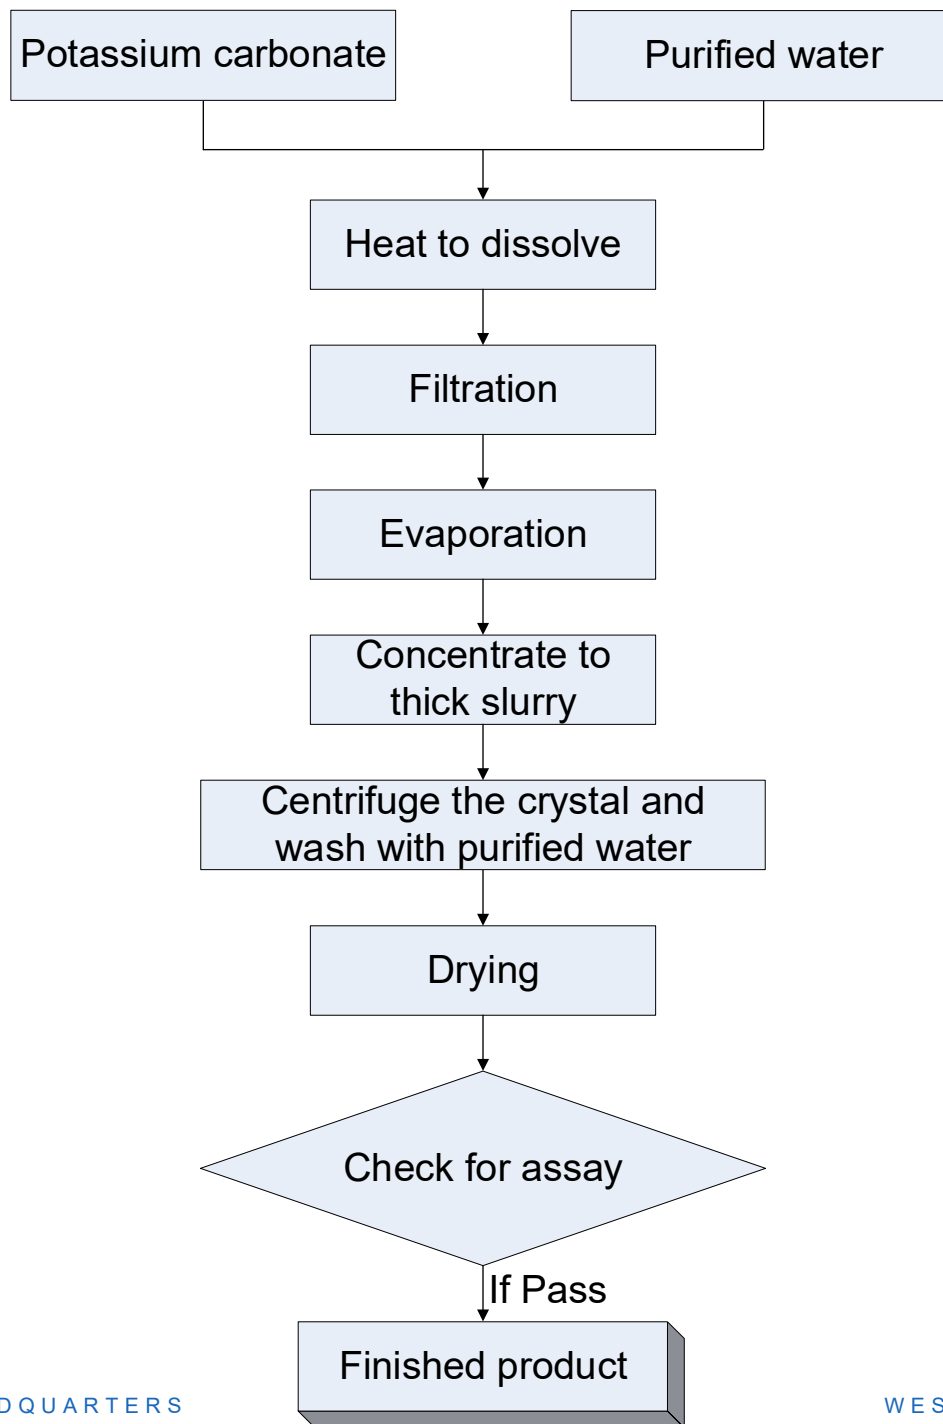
Potassium carbonate

Purified water

Heat to dissolve

Filtration

Evaporation

Concentrate to thick slurry

Centrifuge the crystal and wash with purified water

Drying

Check for assay

If Pass

Finished product

DQUARTERS

WES